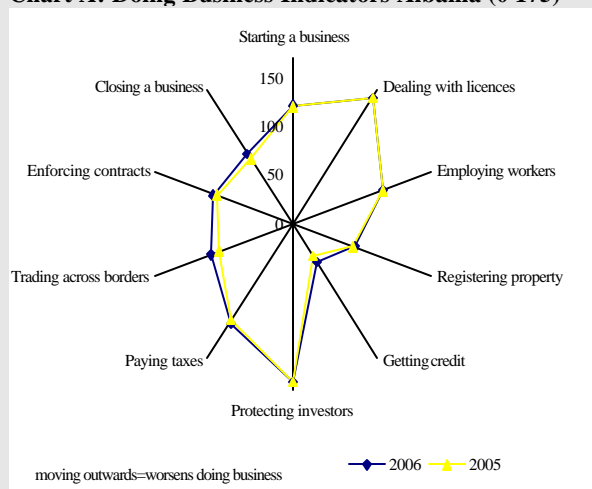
Chart A: Doing Business Indicators Albania (0-175)

Starting a business

150

100

50

0

Dealing with licences

Employing workers

Registering property

Getting credit

Protecting investors

Paying taxes

Trading across borders

Enforcing contracts

Closing a business

moving outwards=worsens doing business

2006 2005